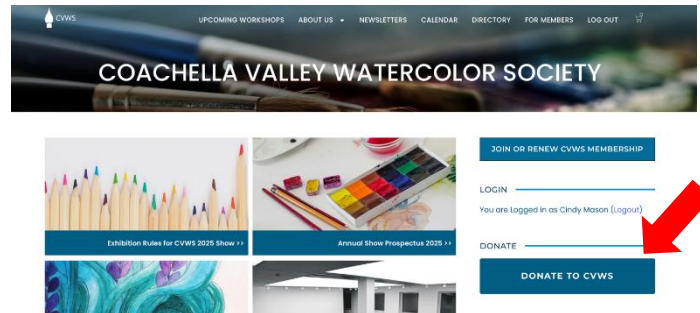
CVWS

UPCOMING WORKSHOPS ABOUT US NEWSLETTERS CALENDAR DIRECTORY FOR MEMBERS LOG OUT

COACHELLA VALLEY WATERCOLOR SOCIETY

Exhibition Rules for CVWS 2025 Show ››

Annual Show Prospectus 2025 ››

JOIN OR RENEW CVWS MEMBERSHIP

LOGIN

You are Logged in as Cindy Mason (Logout)

DONATE

DONATE TO CVWS